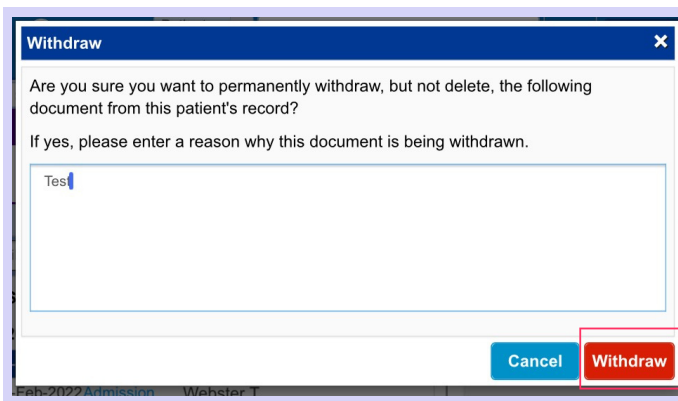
Withdraw

×

Are you sure you want to permanently withdraw, but not delete, the following document from this patient's record?

If yes, please enter a reason why this document is being withdrawn.

Test

Cancel Withdraw

Feb-2022 Admission Webster T